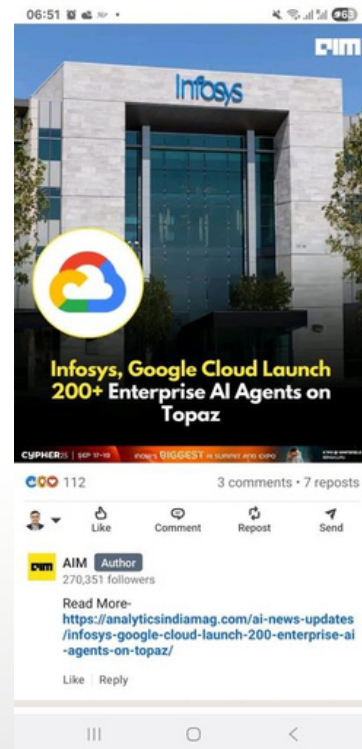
06:51

AIM

Infosys

Infosys, Google Cloud Launch 200+ Enterprise AI Agents on Topaz

CYPHER25 | SEP 17-19 INDIA'S BIGGEST AI SUMMIT AND EXPO

112

3 comments • 7 reposts

Like Comment Repost Send

AIM Author
270,351 followers

Read More-
https://analyticsindiamag.com/ai-news-updates/infosys-google-cloud-launch-200-enterprise-ai-agents-on-topaz/

Like | Reply